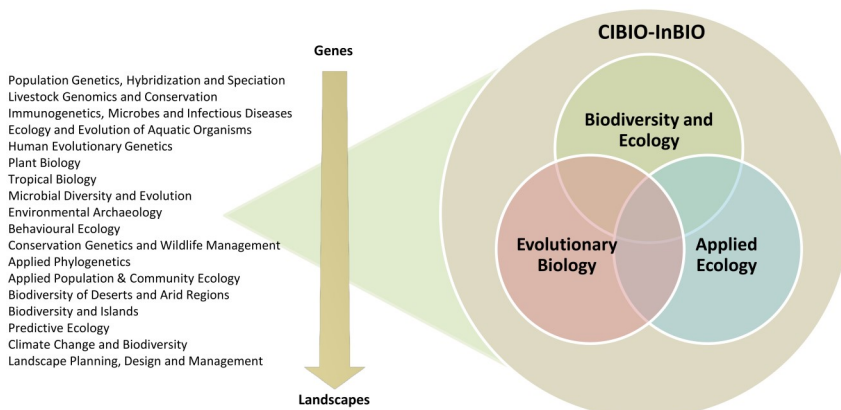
Genes

Population Genetics, Hybridization and Speciation
Livestock Genomics and Conservation
Immunogenetics, Microbes and Infectious Diseases
Ecology and Evolution of Aquatic Organisms
Human Evolutionary Genetics
Plant Biology
Tropical Biology
Microbial Diversity and Evolution
Environmental Archaeology
Behavioural Ecology
Conservation Genetics and Wildlife Management
Applied Phylogenetics
Applied Population & Community Ecology
Biodiversity of Deserts and Arid Regions
Biodiversity and Islands
Predictive Ecology
Climate Change and Biodiversity
Landscape Planning, Design and Management

Landscapes

CIBIO-InBIO

Biodiversity and Ecology

Evolutionary Biology

Applied Ecology